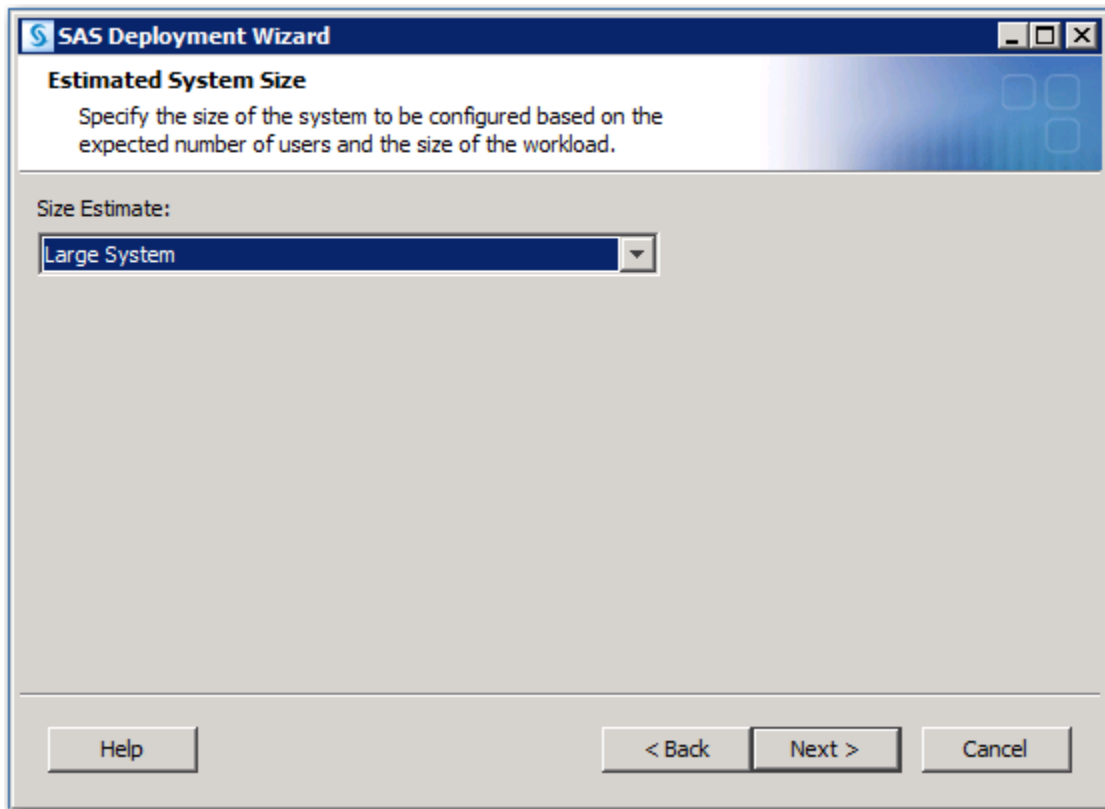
SAS Deployment Wizard

Estimated System Size

Specify the size of the system to be configured based on the expected number of users and the size of the workload.

Size Estimate:

Large System

Help

< Back

Next >

Cancel